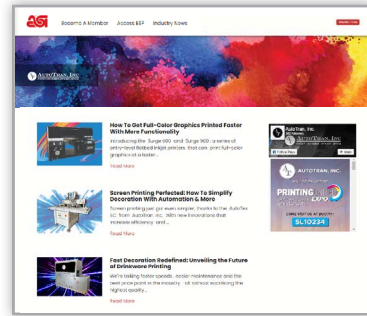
ASI Become A Member Access ESP Industry News

AUTOTRAN, INC.

How To Get Full-Color Graphics Printed Faster With More Functionality

Introducing the iSurge 600 and iSurge 900 - a series of entry-level flatbed inkjet printers that can print full-color graphics at a faster...

Read More

Screen Printing Perfected: How To Simplify Decoration With Automation & More

Screen printing just got even simpler, thanks to the AutoTex SC from Autotran Inc. With new innovations that increase efficiency and...

Read More

Fast Decoration Redefined: Unveiling the Future of Drinkware Printing

We're talking faster speeds, easier maintenance and the best price point in the industry - all without sacrificing the highest quality...

Read More

Auto Tran, Inc.

AUTOTRAN, INC.

PRINTING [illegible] EXPO

COME VISIT US AT BOOTH

SL10234